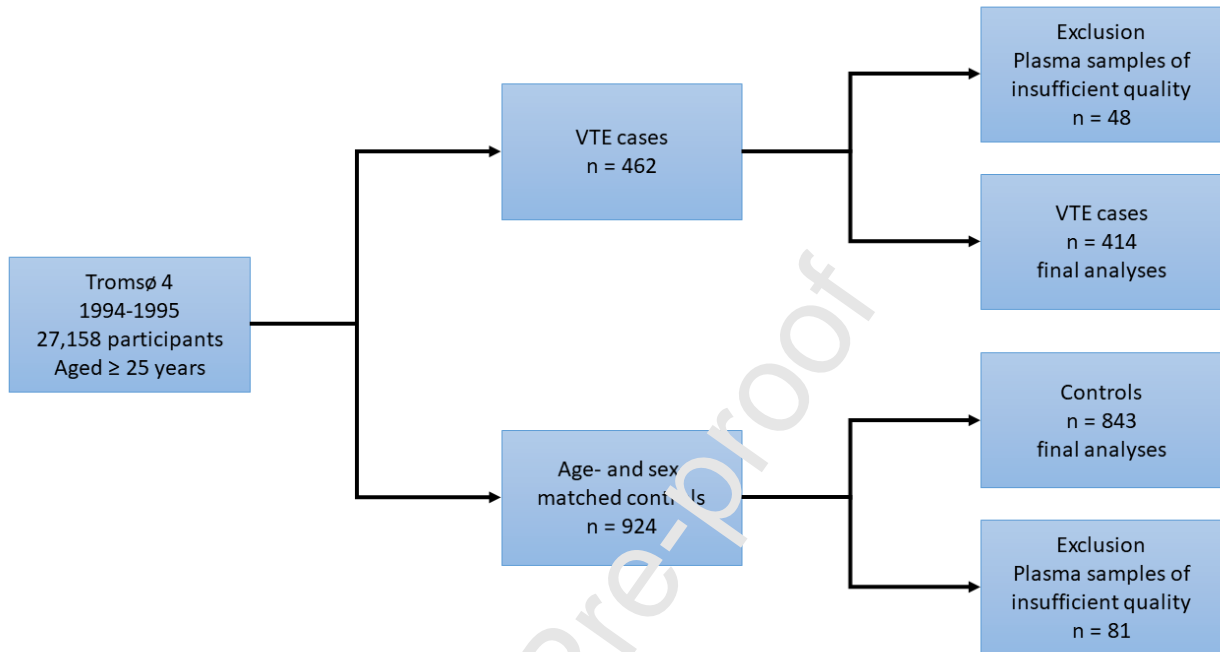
Tromsø 4
1994-1995
27,158 participants
Aged ≥ 25 years

VTE cases
n = 462

Age- and sex matched controls
n = 924

Exclusion
Plasma samples of insufficient quality
n = 48

VTE cases
n = 414
final analyses

Controls
n = 843
final analyses

Exclusion
Plasma samples of insufficient quality
n = 81

pre-proof